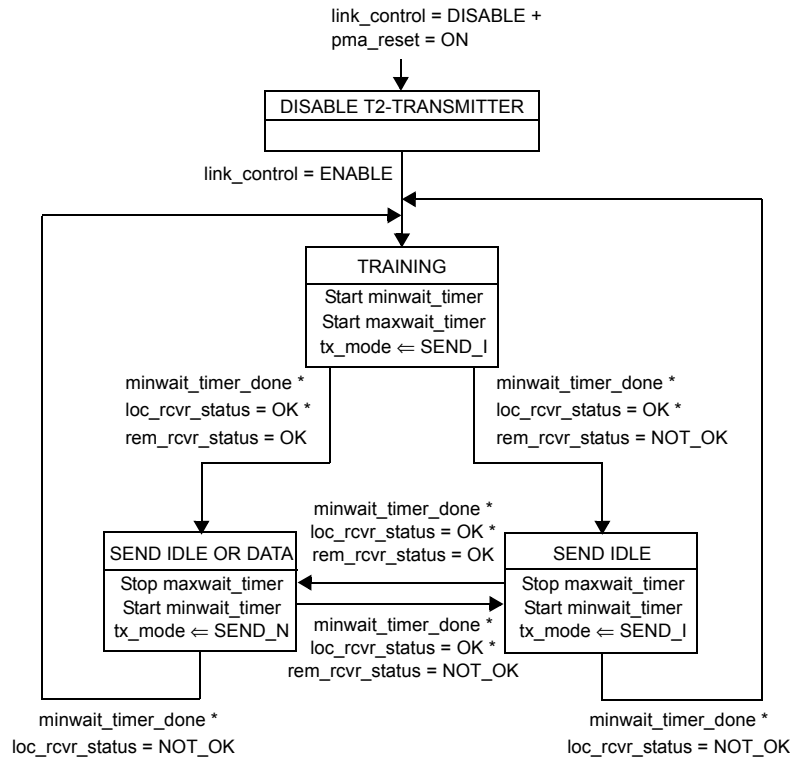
link_control = DISABLE +
pma_reset = ON

DISABLE T2-TRANSMITTER

link_control = ENABLE

TRAINING

Start minwait_timer
Start maxwait_timer
tx_mode $\Leftarrow$ SEND_I

minwait_timer_done *
loc_rcvr_status = OK *
rem_rcvr_status = OK

minwait_timer_done *
loc_rcvr_status = OK *
rem_rcvr_status = NOT_OK

minwait_timer_done *
loc_rcvr_status = OK *
rem_rcvr_status = OK

SEND IDLE OR DATA

Stop maxwait_timer
Start minwait_timer
tx_mode $\Leftarrow$ SEND_N

SEND IDLE

Stop maxwait_timer
Start minwait_timer
tx_mode $\Leftarrow$ SEND_I

minwait_timer_done *
loc_rcvr_status = OK *
rem_rcvr_status = NOT_OK

minwait_timer_done *
loc_rcvr_status = NOT_OK

minwait_timer_done *
loc_rcvr_status = NOT_OK